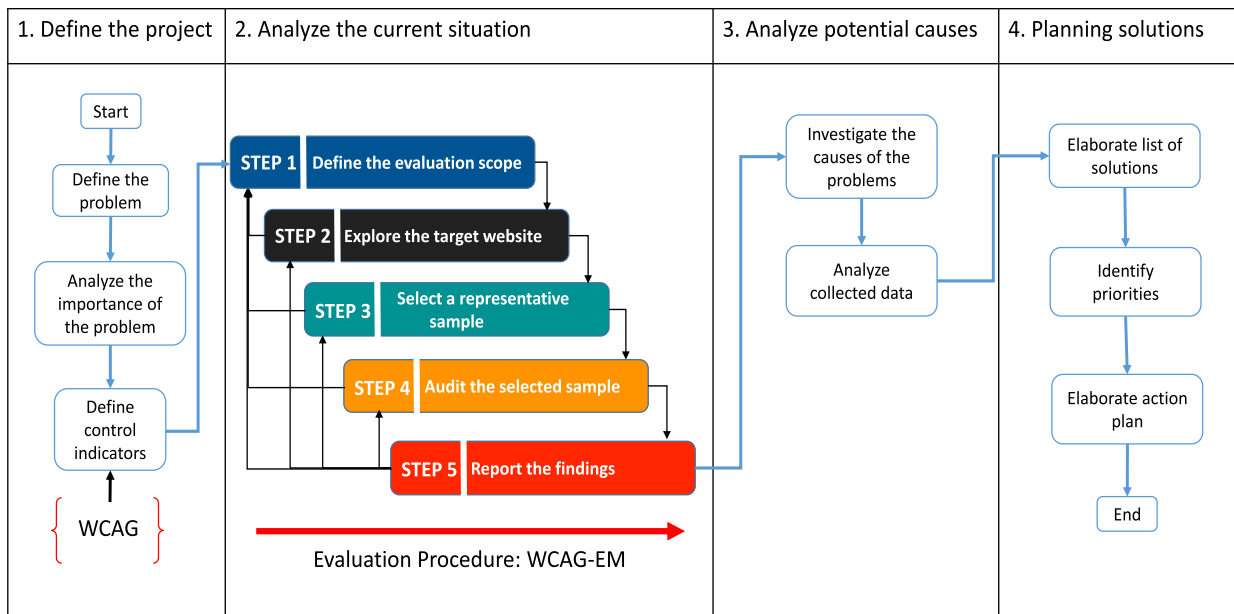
| 1. Define the project | 2. Analyze the current situation | 3. Analyze potential causes | 4. Planning solutions |
|---|---|---|---|
| Start<br>Define the problem<br>Analyze the importance of the problem<br>Define control indicators<br>{ WCAG } | STEP 1 Define the evaluation scope<br>STEP 2 Explore the target website<br>STEP 3 Select a representative sample<br>STEP 4 Audit the selected sample<br>STEP 5 Report the findings<br>Evaluation Procedure: WCAG-EM | Investigate the causes of the problems<br>Analyze collected data | Elaborate list of solutions<br>Identify priorities<br>Elaborate action plan<br>End |